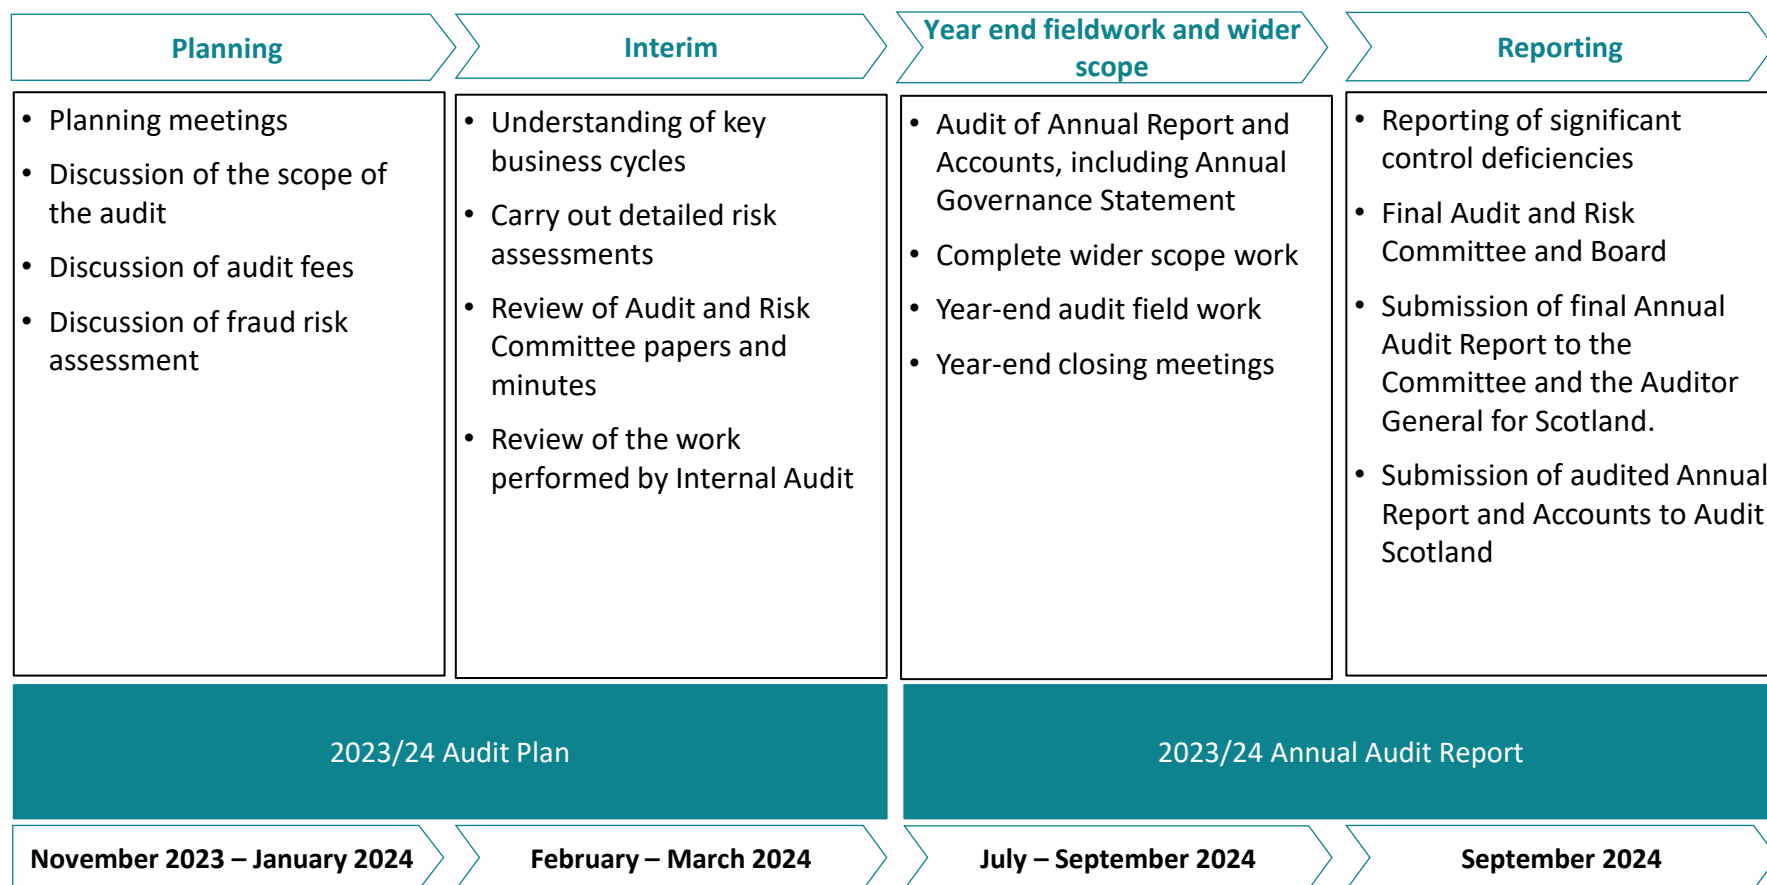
Planning

• Planning meetings
• Discussion of the scope of the audit
• Discussion of audit fees
• Discussion of fraud risk assessment

Interim

• Understanding of key business cycles
• Carry out detailed risk assessments
• Review of Audit and Risk Committee papers and minutes
• Review of the work performed by Internal Audit

Year end fieldwork and wider scope

• Audit of Annual Report and Accounts, including Annual Governance Statement
• Complete wider scope work
• Year-end audit field work
• Year-end closing meetings

Reporting

• Reporting of significant control deficiencies
• Final Audit and Risk Committee and Board
• Submission of final Annual Audit Report to the Committee and the Auditor General for Scotland.
• Submission of audited Annual Report and Accounts to Audit Scotland

2023/24 Audit Plan

2023/24 Annual Audit Report

November 2023 – January 2024

February – March 2024

July – September 2024

September 2024